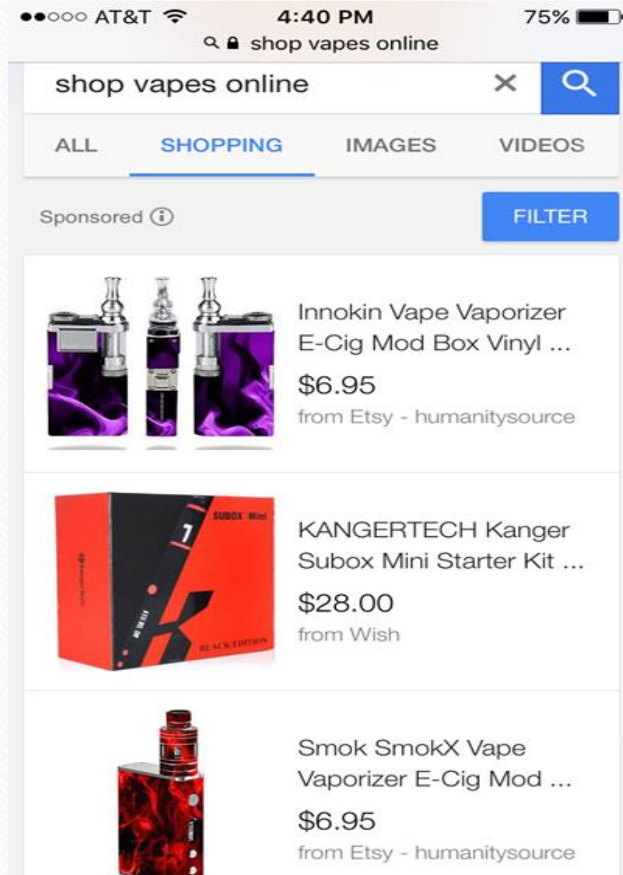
●●○○○ AT&T 4:40 PM 75%
shop vapes online

shop vapes online

ALL SHOPPING IMAGES VIDEOS

Sponsored ⓘ FILTER

Innokin Vape Vaporizer E-Cig Mod Box Vinyl ...
$6.95
from Etsy - humanitysource

SUBOX Mini
BLACK EDITION

KANGERTECH Kanger Subox Mini Starter Kit ...
$28.00
from Wish

Smok SmokX Vape Vaporizer E-Cig Mod ...
$6.95
from Etsy - humanitysource